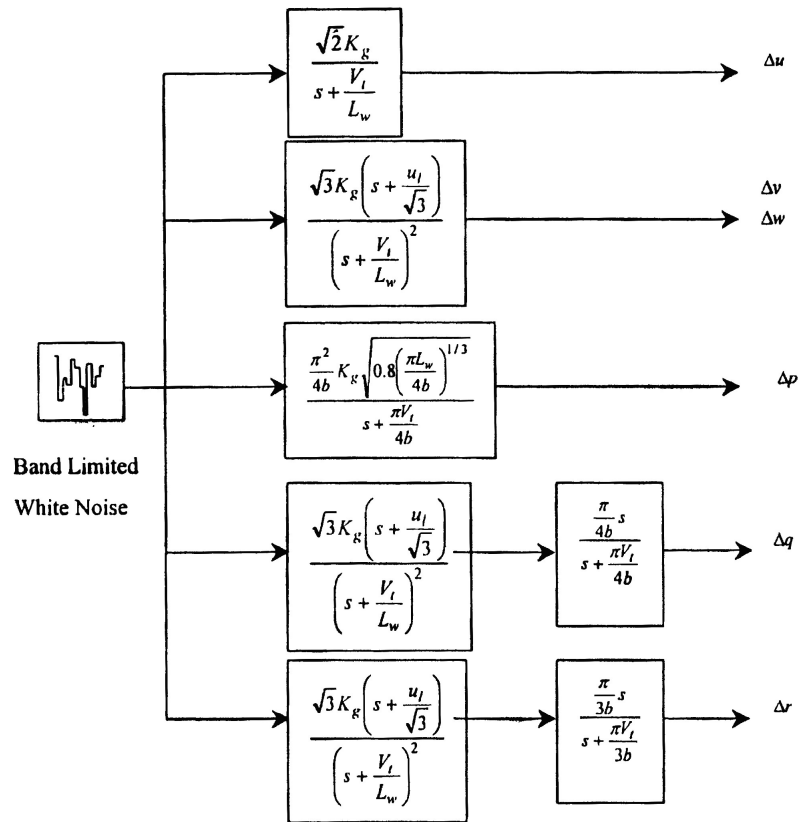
$\frac{\sqrt{2}K_g}{s+\frac{V_t}{L_w}}$

$\Delta u$

$\frac{\sqrt{3}K_g\left(s+\frac{u_t}{\sqrt{3}}\right)}{\left(s+\frac{V_t}{L_w}\right)^2}$

$\Delta v$

$\Delta w$

$\frac{\frac{\pi^2}{4b}K_g\sqrt{0.8\left(\frac{\pi L_w}{4b}\right)^{1/3}}}{s+\frac{\pi V_t}{4b}}$

$\Delta p$

Band Limited

White Noise

$\frac{\sqrt{3}K_g\left(s+\frac{u_t}{\sqrt{3}}\right)}{\left(s+\frac{V_t}{L_w}\right)^2}$

$\frac{\frac{\pi}{4b}s}{s+\frac{\pi V_t}{4b}}$

$\Delta q$

$\frac{\sqrt{3}K_g\left(s+\frac{u_t}{\sqrt{3}}\right)}{\left(s+\frac{V_t}{L_w}\right)^2}$

$\frac{\frac{\pi}{3b}s}{s+\frac{\pi V_t}{3b}}$

$\Delta r$